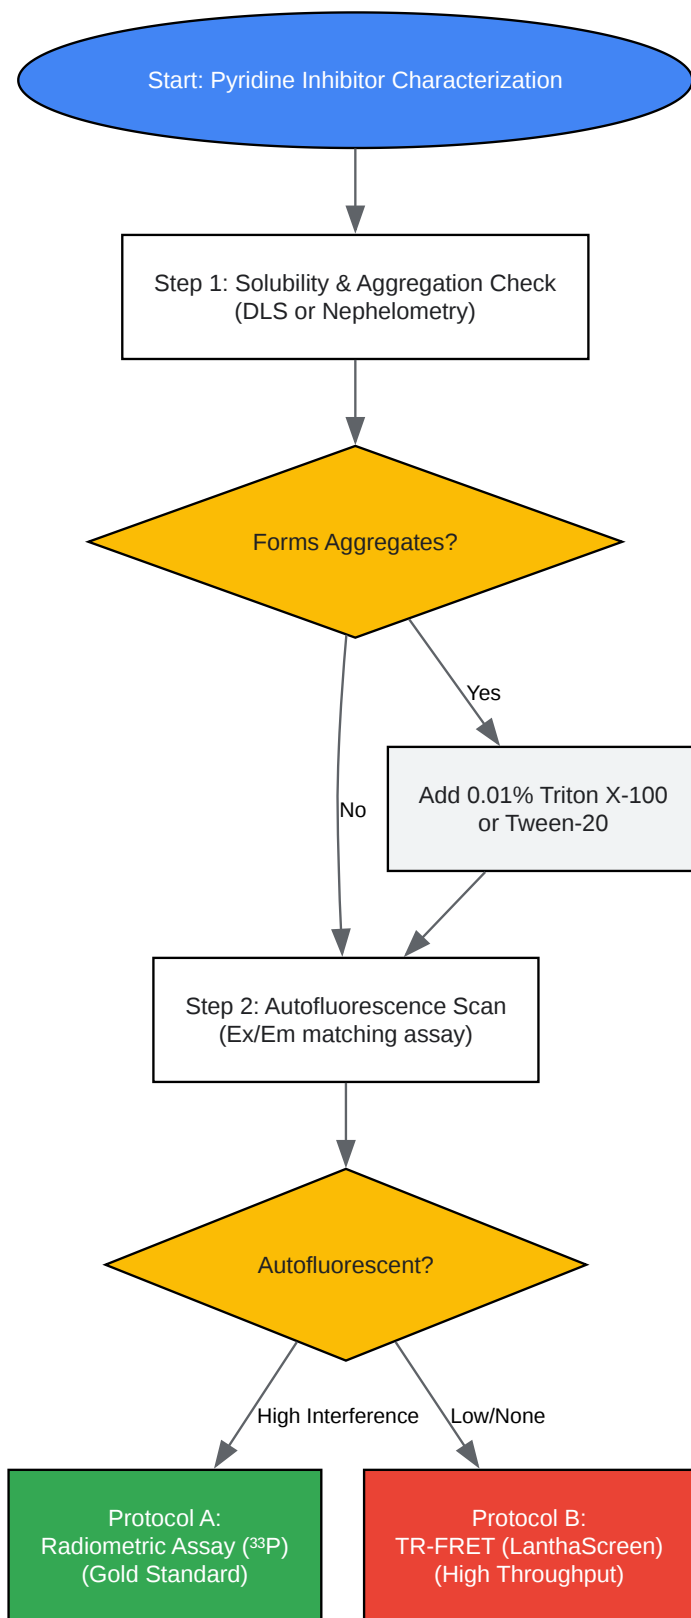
Start: Pyridine Inhibitor Characterization

Step 1: Solubility & Aggregation Check
(DLS or Nephelometry)

Forms Aggregates?

Yes

Add 0.01% Triton X-100
or Tween-20

No

Step 2: Autofluorescence Scan
(Ex/Em matching assay)

Autofluorescent?

High Interference

Low/None

Protocol A:
Radiometric Assay ($^{33}$P)
(Gold Standard)

Protocol B:
TR-FRET (LanthaScreen)
(High Throughput)